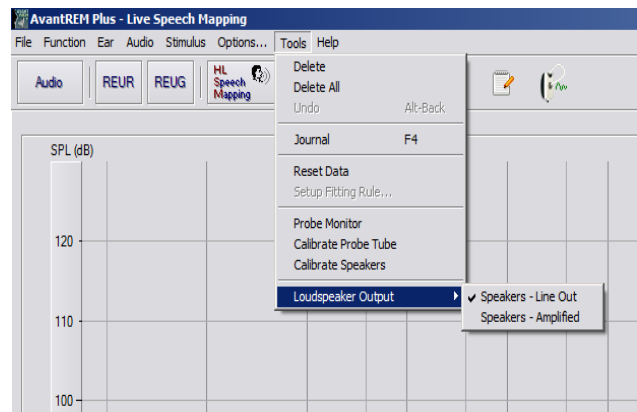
AvantREM Plus - Live Speech Mapping

File Function Ear Audio Stimulus Options... Tools Help

Audio REUR REUG HL Speech Mapping

Delete
Delete All
Undo Alt-Back
Journal F4
Reset Data
Setup Fitting Rule...
Probe Monitor
Calibrate Probe Tube
Calibrate Speakers
Loudspeaker Output

✔ Speakers - Line Out
Speakers - Amplified

SPL (dB)
120
110
100